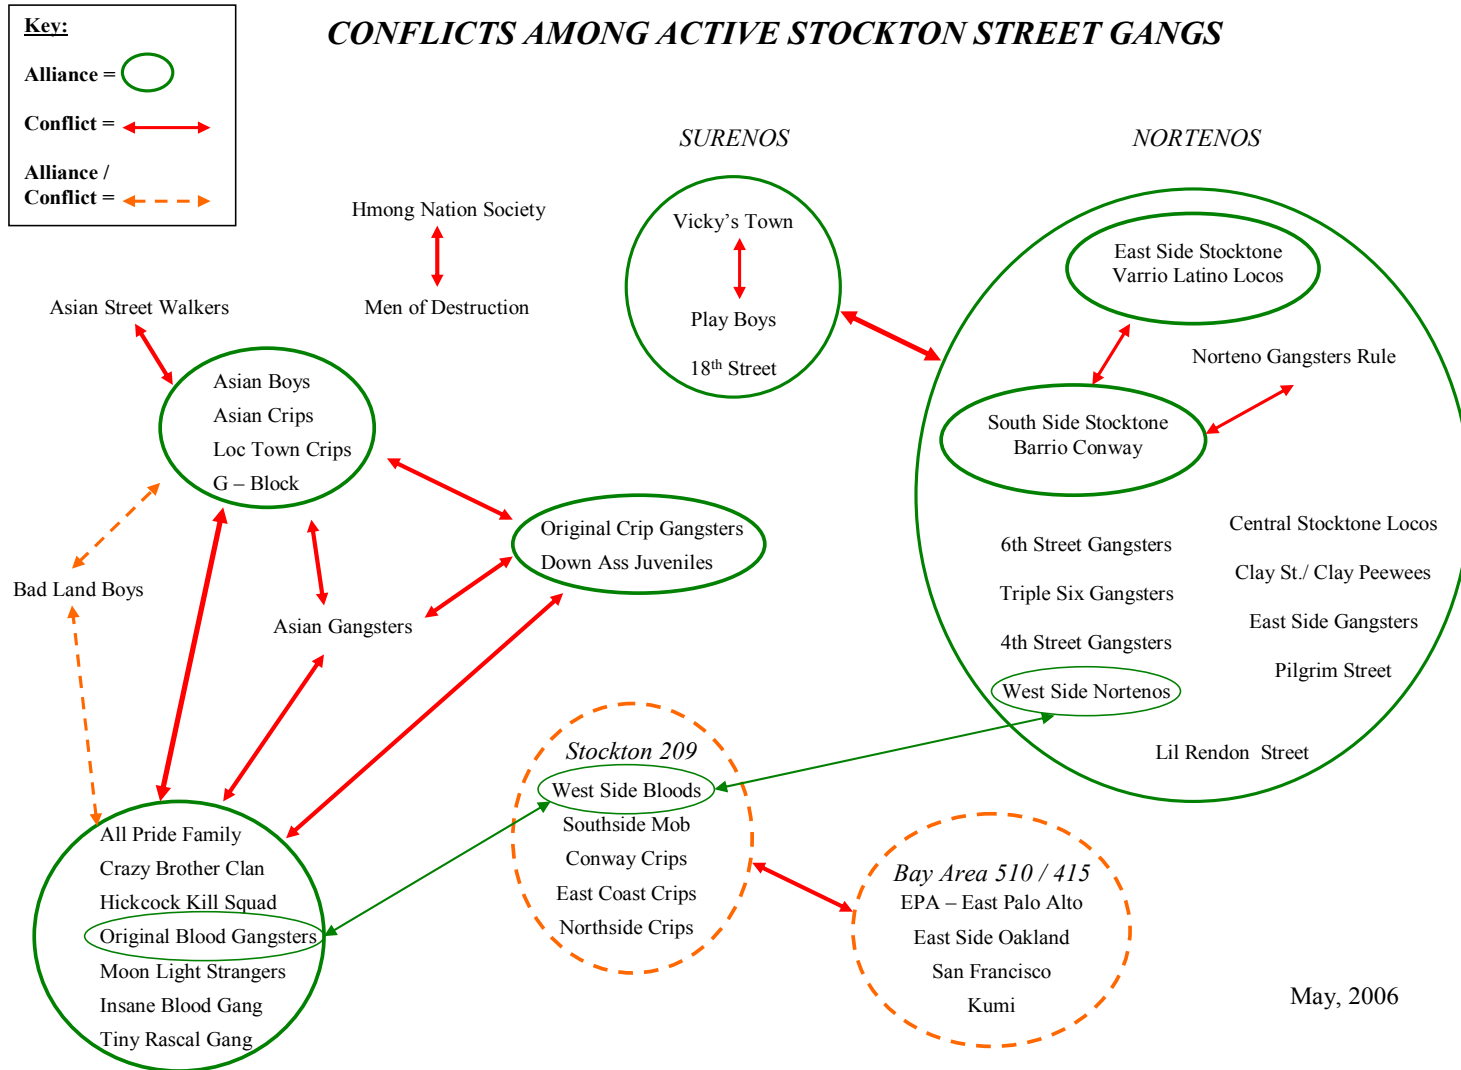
Key:

Alliance =

Conflict =

Alliance / Conflict =

CONFLICTS AMONG ACTIVE STOCKTON STREET GANGS

SURENOS

NORTENOS

Hmong Nation Society

Men of Destruction

Vicky's Town

Play Boys

18$^{th}$ Street

East Side Stocktone Varrio Latino Locos

Norteno Gangsters Rule

South Side Stocktone Barrio Conway

Asian Street Walkers

Asian Boys
Asian Crips
Loc Town Crips
G – Block

Original Crip Gangsters
Down Ass Juveniles

Bad Land Boys

Asian Gangsters

6th Street Gangsters

Triple Six Gangsters

4th Street Gangsters

West Side Nortenos

Central Stocktone Locos

Clay St./ Clay Peewees

East Side Gangsters

Pilgrim Street

Lil Rendon Street

Stockton 209
West Side Bloods
Southside Mob
Conway Crips
East Coast Crips
Northside Crips

All Pride Family
Crazy Brother Clan
Hickcock Kill Squad
Original Blood Gangsters
Moon Light Strangers
Insane Blood Gang
Tiny Rascal Gang

Bay Area 510 / 415
EPA – East Palo Alto
East Side Oakland
San Francisco
Kumi

May, 2006